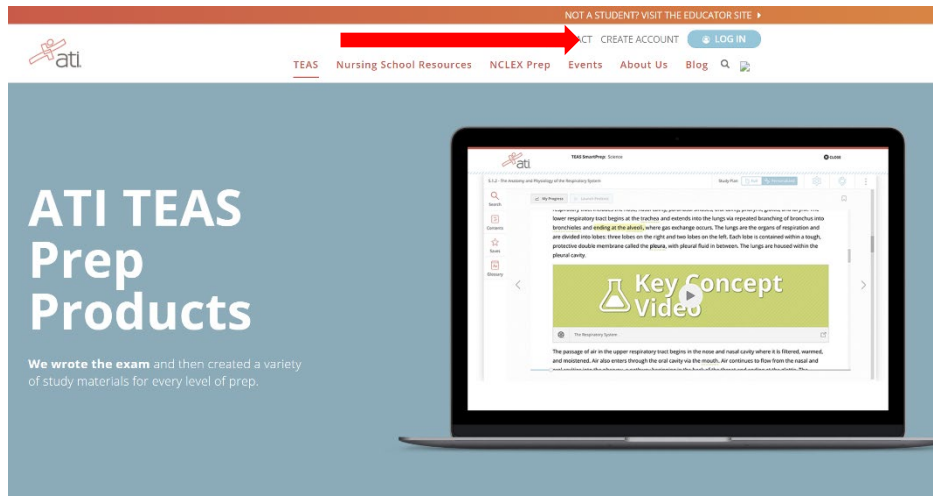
NOT A STUDENT? VISIT THE EDUCATOR SITE ▸

ati

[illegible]ACT CREATE ACCOUNT LOG IN

TEAS Nursing School Resources NCLEX Prep Events About Us Blog

ATI TEAS Prep Products

We wrote the exam and then created a variety of study materials for every level of prep.

TEAS SmartPrep: Science

CLOSE

Search

Contents

Saves

Glossary

My Progress

lower respiratory tract begins at the trachea and extends into the lungs via repeated branching of bronchus into bronchioles and ending at the alveoli, where gas exchange occurs. The lungs are the organs of respiration and are divided into lobes: three lobes on the right and two lobes on the left. Each lobe is contained within a tough, protective double membrane called the pleura, with pleural fluid in between. The lungs are housed within the pleural cavity.

Key Concept Video

The Respiratory System

The passage of air in the upper respiratory tract begins in the nose and nasal cavity where it is filtered, warmed, and moistened. Air also enters through the oral cavity via the mouth. Air continues to flow from the nasal and